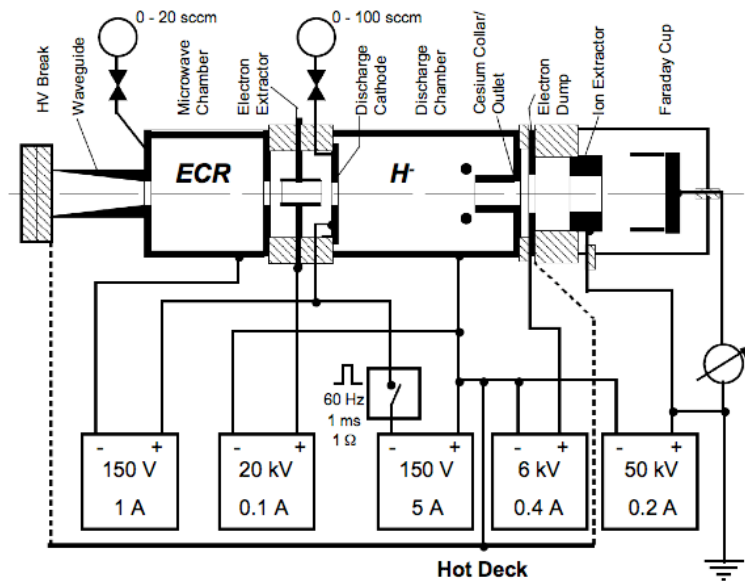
0 - 20 sccm

0 - 100 sccm

HV Break

Waveguide

Microwave Chamber

Electron Extractor

Discharge Cathode

Discharge Chamber

Cesium Collar/ Outlet

Electron Dump

Ion Extractor

Faraday Cup

ECR

H-

60 Hz
1 ms
1 Ω

| - + | - + | - + | - + | - + |
|---|---|---|---|---|
| 150 V | 20 kV | 150 V | 6 kV | 50 kV |
| 1 A | 0.1 A | 5 A | 0.4 A | 0.2 A |

Hot Deck